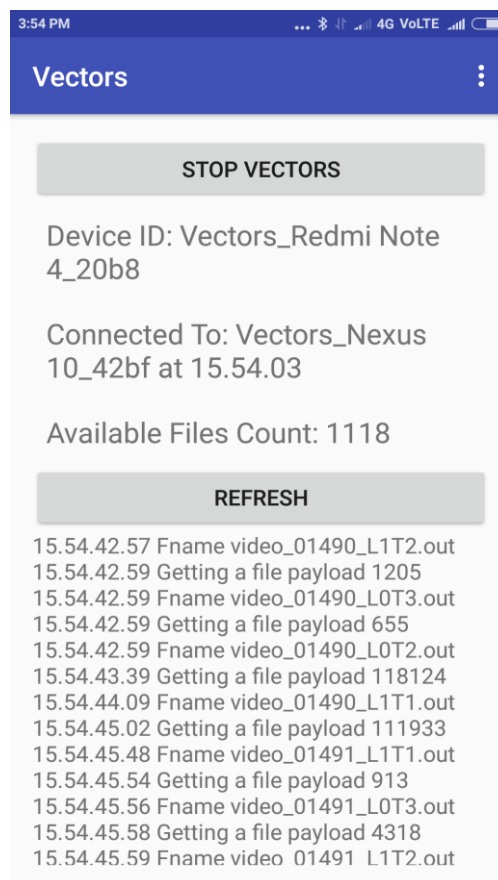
3:54 PM ... 4G VoLTE

Vectors

STOP VECTORS

Device ID: Vectors_Redmi Note 4_20b8

Connected To: Vectors_Nexus 10_42bf at 15.54.03

Available Files Count: 1118

REFRESH

15.54.42.57 Fname video_01490_L1T2.out
15.54.42.59 Getting a file payload 1205
15.54.42.59 Fname video_01490_L0T3.out
15.54.42.59 Getting a file payload 655
15.54.42.59 Fname video_01490_L0T2.out
15.54.43.39 Getting a file payload 118124
15.54.44.09 Fname video_01490_L1T1.out
15.54.45.02 Getting a file payload 111933
15.54.45.48 Fname video_01491_L1T1.out
15.54.45.54 Getting a file payload 913
15.54.45.56 Fname video_01491_L0T3.out
15.54.45.58 Getting a file payload 4318
15.54.45.59 Fname video_01491_L1T2.out